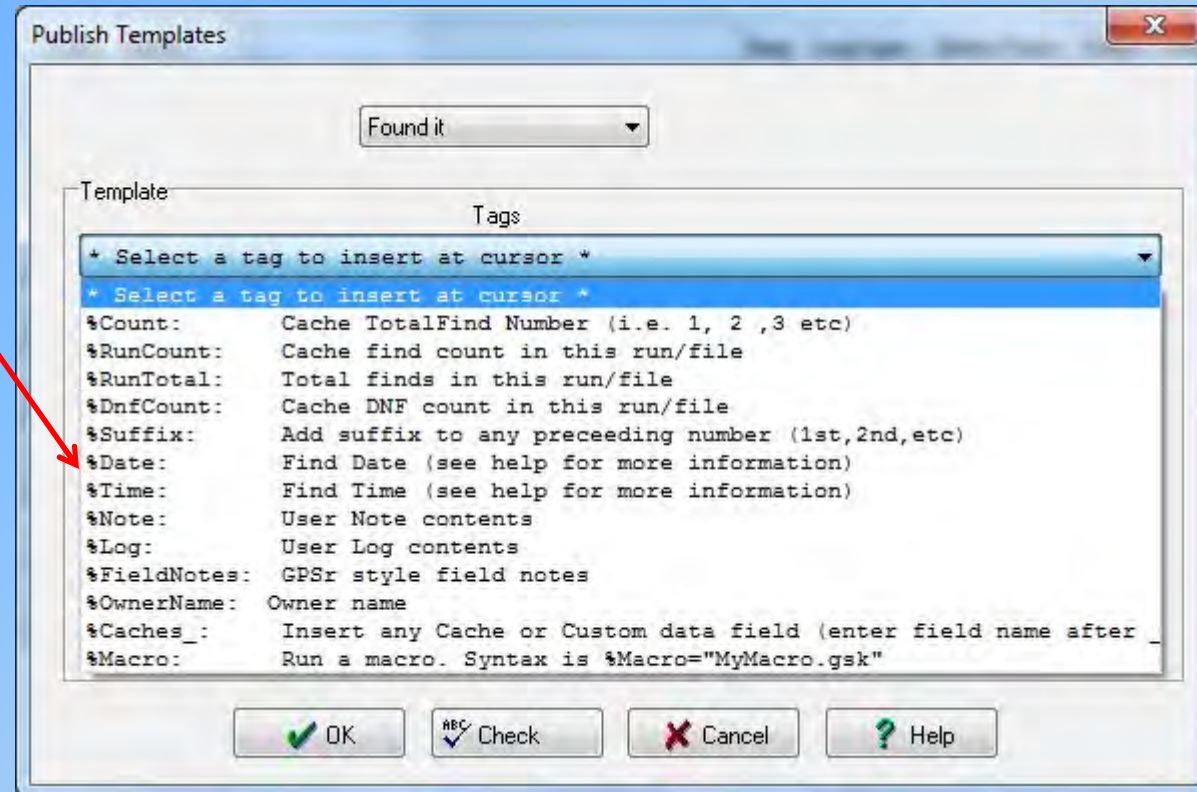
Publish Templates

Found it

Template

Tags

* Select a tag to insert at cursor *

* Select a tag to insert at cursor *
%Count: Cache TotalFind Number (i.e. 1, 2 ,3 etc)
%RunCount: Cache find count in this run/file
%RunTotal: Total finds in this run/file
%DnfCount: Cache DNF count in this run/file
%Suffix: Add suffix to any preceeding number (1st,2nd,etc)
%Date: Find Date (see help for more information)
%Time: Find Time (see help for more information)
%Note: User Note contents
%Log: User Log contents
%FieldNotes: GPSr style field notes
%OwnerName: Owner name
%Caches_: Insert any Cache or Custom data field (enter field name after _
%Macro: Run a macro. Syntax is %Macro="MyMacro.gsk"

OK Check Cancel Help